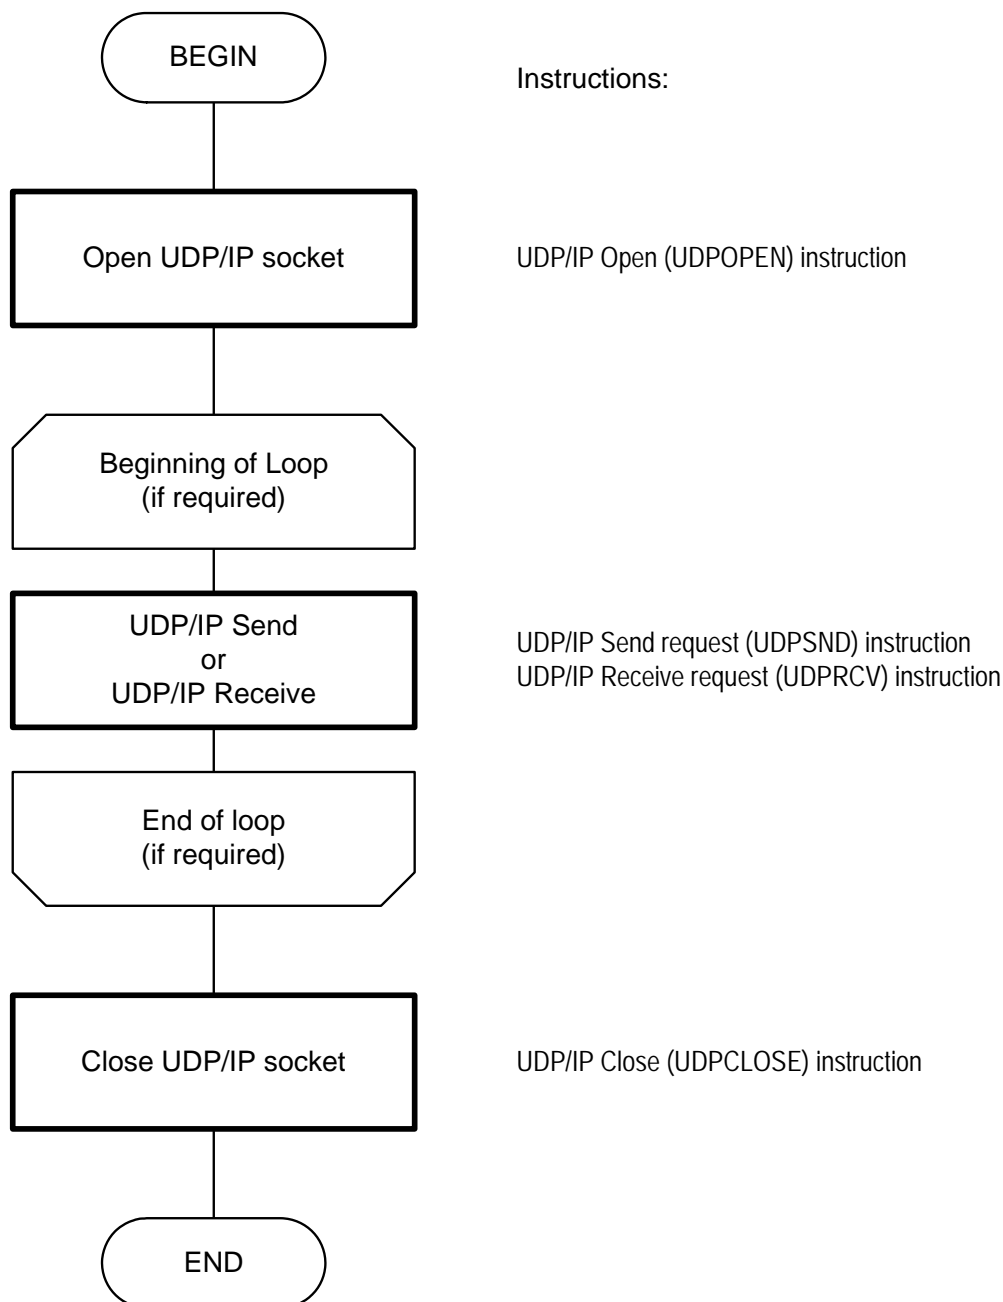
BEGIN

Instructions:

Open UDP/IP socket

UDP/IP Open (UDPOPEN) instruction

Beginning of Loop
(if required)

UDP/IP Send
or
UDP/IP Receive

UDP/IP Send request (UDPSND) instruction
UDP/IP Receive request (UDPRCV) instruction

End of loop
(if required)

Close UDP/IP socket

UDP/IP Close (UDPCLOSE) instruction

END